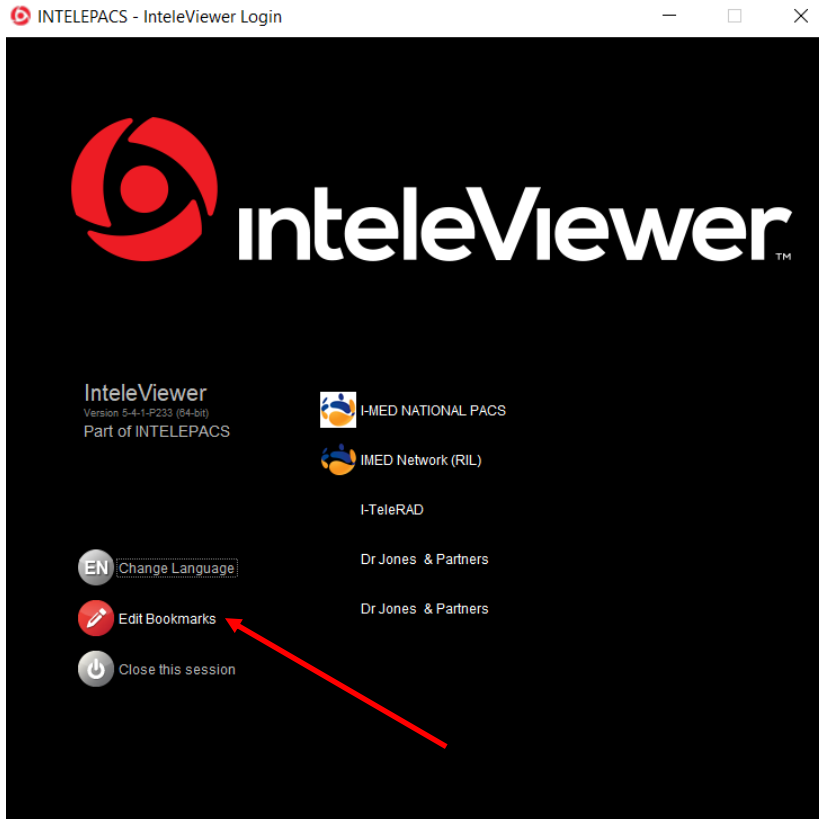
INTELEPACS - InteleViewer Login

inteleViewer™

InteleViewer
Version 5-4-1-P233 (64-bit)
Part of INTELEPACS

I-MED NATIONAL PACS

IMED Network (RIL)

I-TeleRAD

Dr Jones & Partners

Dr Jones & Partners

EN Change Language

Edit Bookmarks

Close this session